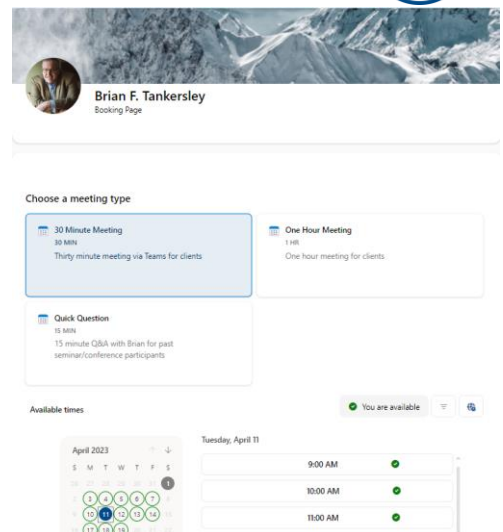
Brian F. Tankersley
Booking Page

Choose a meeting type

30 Minute Meeting
30 MIN
Thirty minute meeting via Teams for clients

One Hour Meeting
1 HR
One hour meeting for clients

Quick Question
15 MIN
15 minute Q&A with Brian for past seminar/conference participants

Available times

You are available

April 2023

| S | M | T | W | T | F | S |
|---|---|---|---|---|---|---|
| 26 | 27 | 28 | 29 | 30 | 31 | 1 |
|  | 3 | 4 | 5 | 6 | 7 |  |
|  | 10 | 11 | 12 | 13 | 14 |  |
|  | 17 | 18 | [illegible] |  |  |  |

Tuesday, April 11

9:00 AM

10:00 AM

11:00 AM